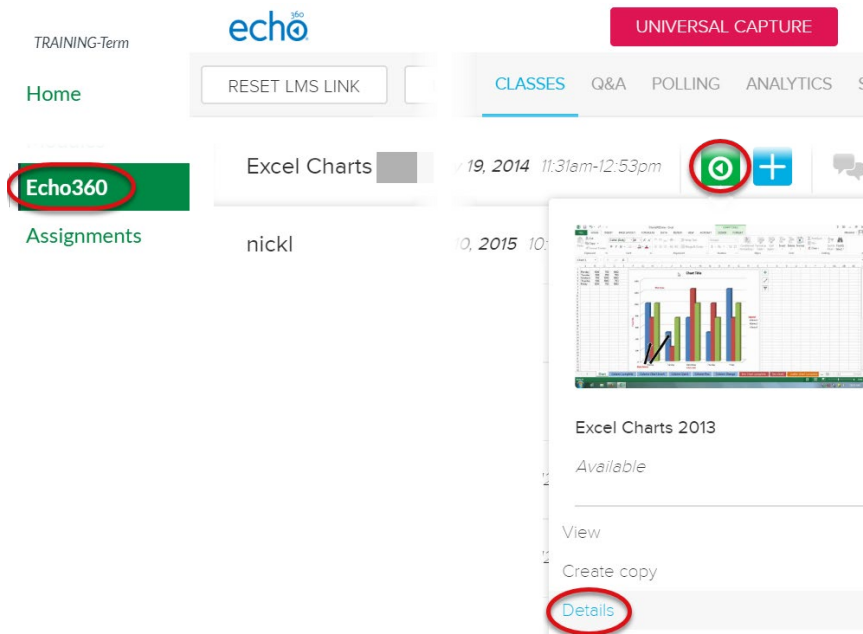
TRAINING-Term

Home

Echo360

Assignments

echo 360

UNIVERSAL CAPTURE

RESET LMS LINK

CLASSES Q&A POLLING ANALYTICS S

Excel Charts

19, 2014 11:31am-12:53pm

nickl

0, 2015 10:

Excel Charts 2013

Available

View

Create copy

Details